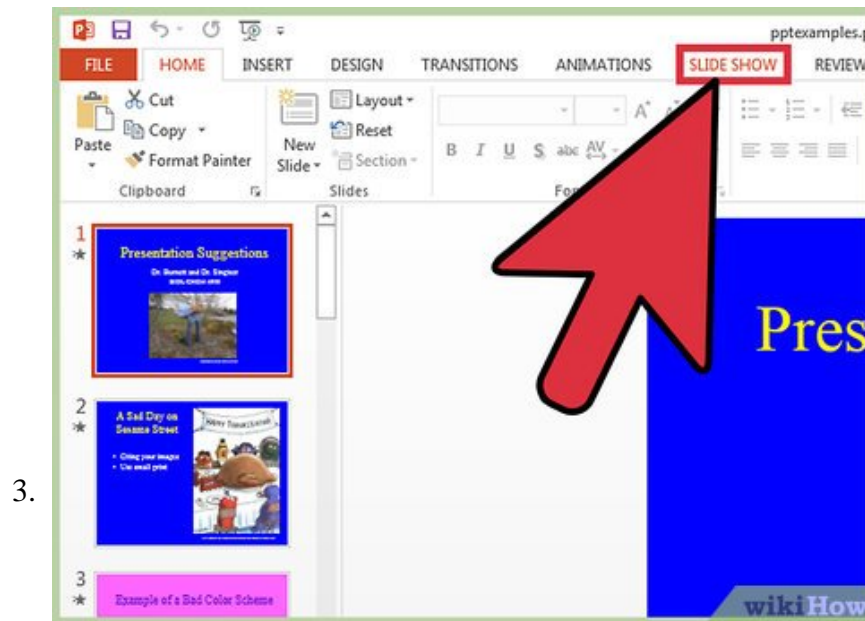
3.

pptexamples.

FILE HOME INSERT DESIGN TRANSITIONS ANIMATIONS SLIDE SHOW REVIEW

Paste Cut Copy Format Painter Clipboard

New Slide Layout Reset Section Slides

B I U S abc AV

Fo

1 Presentation Suggestions
Dr. Burnett and Dr. Singhal

2 A Sad Day on Sesame Street
• Citing your images
• Use small print

3 Example of a Bad Color Scheme

Pres

wikiHow